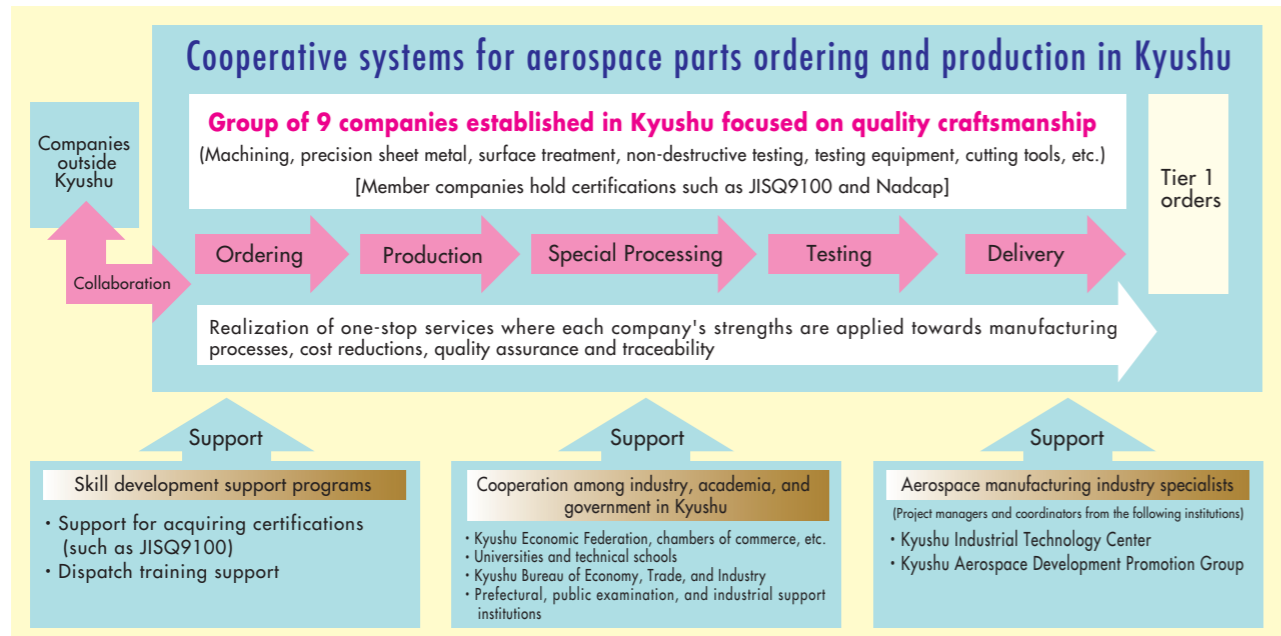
Cooperative systems for aerospace parts ordering and production in Kyushu

Companies outside Kyushu

Collaboration

Group of 9 companies established in Kyushu focused on quality craftsmanship

(Machining, precision sheet metal, surface treatment, non-destructive testing, testing equipment, cutting tools, etc.)

[Member companies hold certifications such as JISQ9100 and Nadcap]

Tier 1 orders

Ordering

Production

Special Processing

Testing

Delivery

Realization of one-stop services where each company's strengths are applied towards manufacturing processes, cost reductions, quality assurance and traceability

Support

Support

Support

Skill development support programs

・Support for acquiring certifications (such as JISQ9100)
・Dispatch training support

Cooperation among industry, academia, and government in Kyushu

・Kyushu Economic Federation, chambers of commerce, etc.
・Universities and technical schools
・Kyushu Bureau of Economy, Trade, and Industry
・Prefectural, public examination, and industrial support institutions

Aerospace manufacturing industry specialists

(Project managers and coordinators from the following institutions)

・Kyushu Industrial Technology Center
・Kyushu Aerospace Development Promotion Group